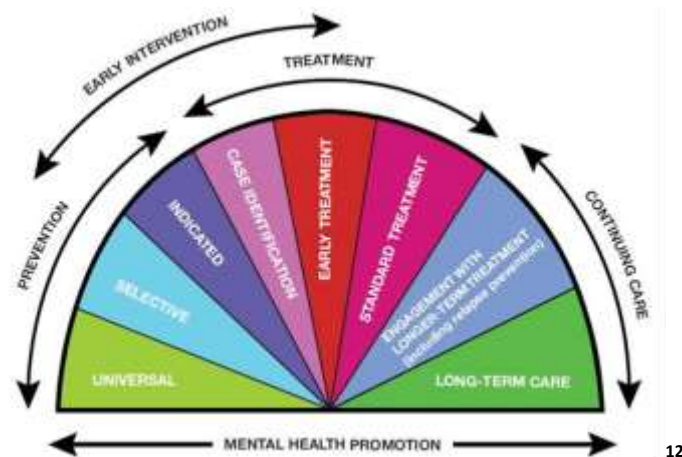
EARLY INTERVENTION

TREATMENT

PREVENTION

CONTINUING CARE

UNIVERSAL

SELECTIVE

INDICATED

CASE IDENTIFICATION

EARLY TREATMENT

STANDARD TREATMENT

ENGAGEMENT WITH LONGER-TERM TREATMENT (including relapse prevention)

LONG-TERM CARE

MENTAL HEALTH PROMOTION

12